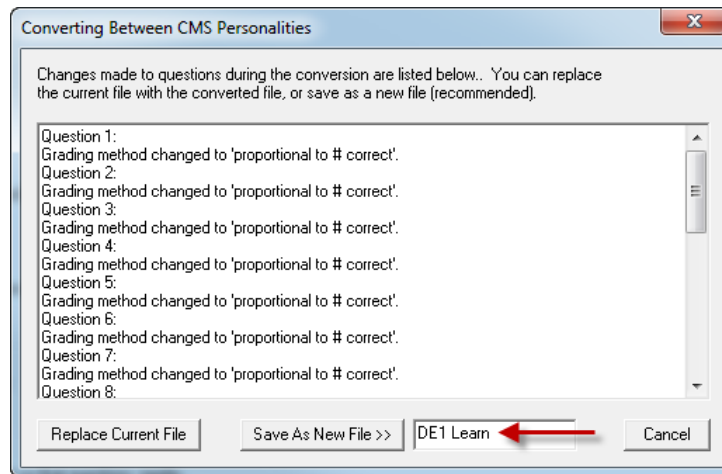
Converting Between CMS Personalities

Changes made to questions during the conversion are listed below.. You can replace the current file with the converted file, or save as a new file (recommended).

Question 1:
Grading method changed to 'proportional to # correct'.
Question 2:
Grading method changed to 'proportional to # correct'.
Question 3:
Grading method changed to 'proportional to # correct'.
Question 4:
Grading method changed to 'proportional to # correct'.
Question 5:
Grading method changed to 'proportional to # correct'.
Question 6:
Grading method changed to 'proportional to # correct'.
Question 7:
Grading method changed to 'proportional to # correct'.
Question 8:

Replace Current File
Save As New File >>
DE1 Learn
Cancel